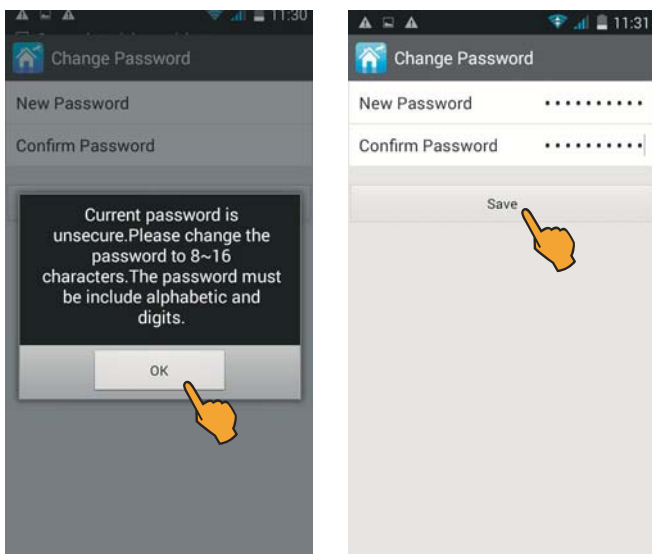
11:30

Change Password

New Password

Confirm Password

Current password is unsecure.Please change the password to 8~16 characters.The password must be include alphabetic and digits.

OK

11:31

Change Password

New Password ••••••••••

Confirm Password ••••••••••

Save